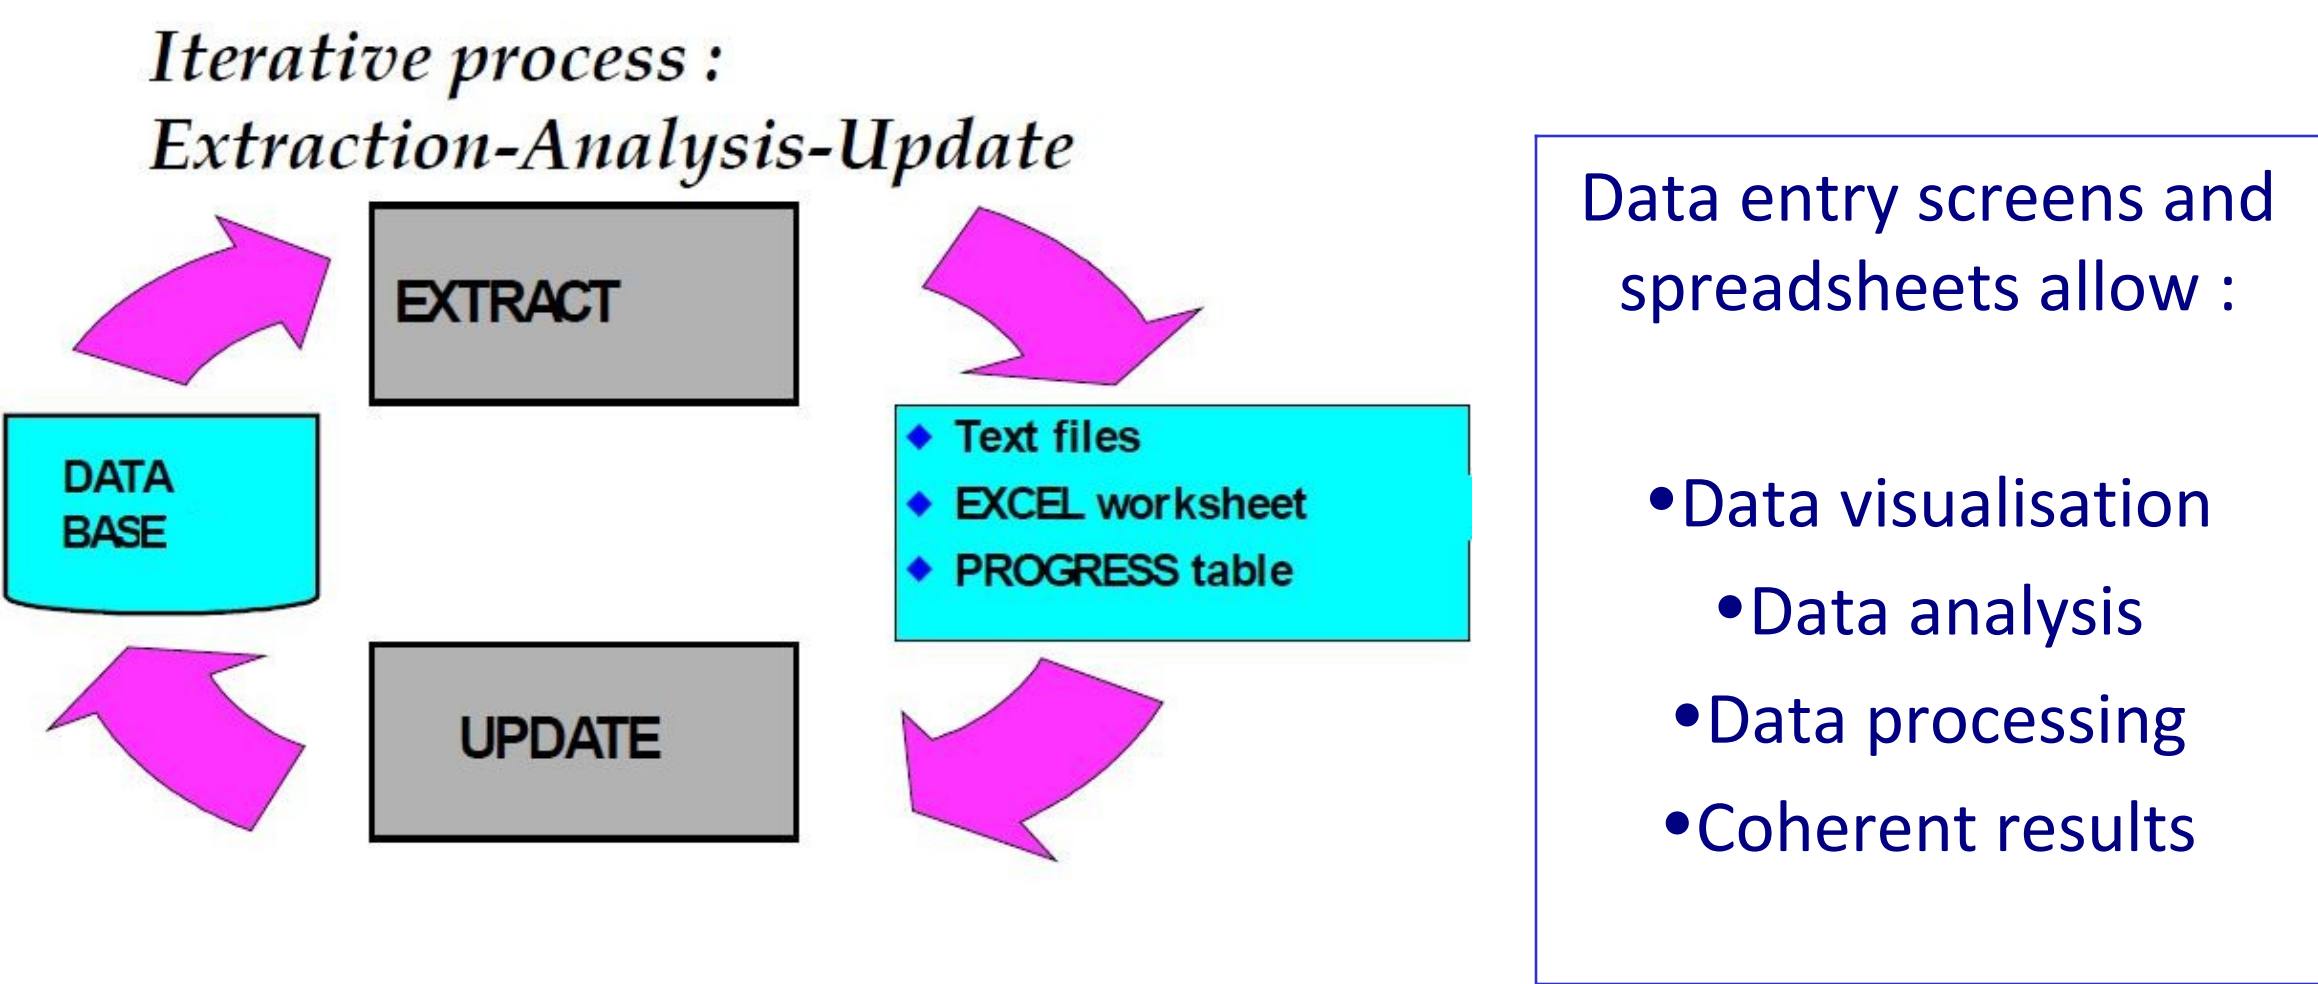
Iterative process :
Extraction-Analysis-Update

EXTRACT

DATA BASE

◆ Text files
◆ EXCEL worksheet
◆ PROGRESS table

UPDATE

Data entry screens and spreadsheets allow :

•Data visualisation
•Data analysis
•Data processing
•Coherent results